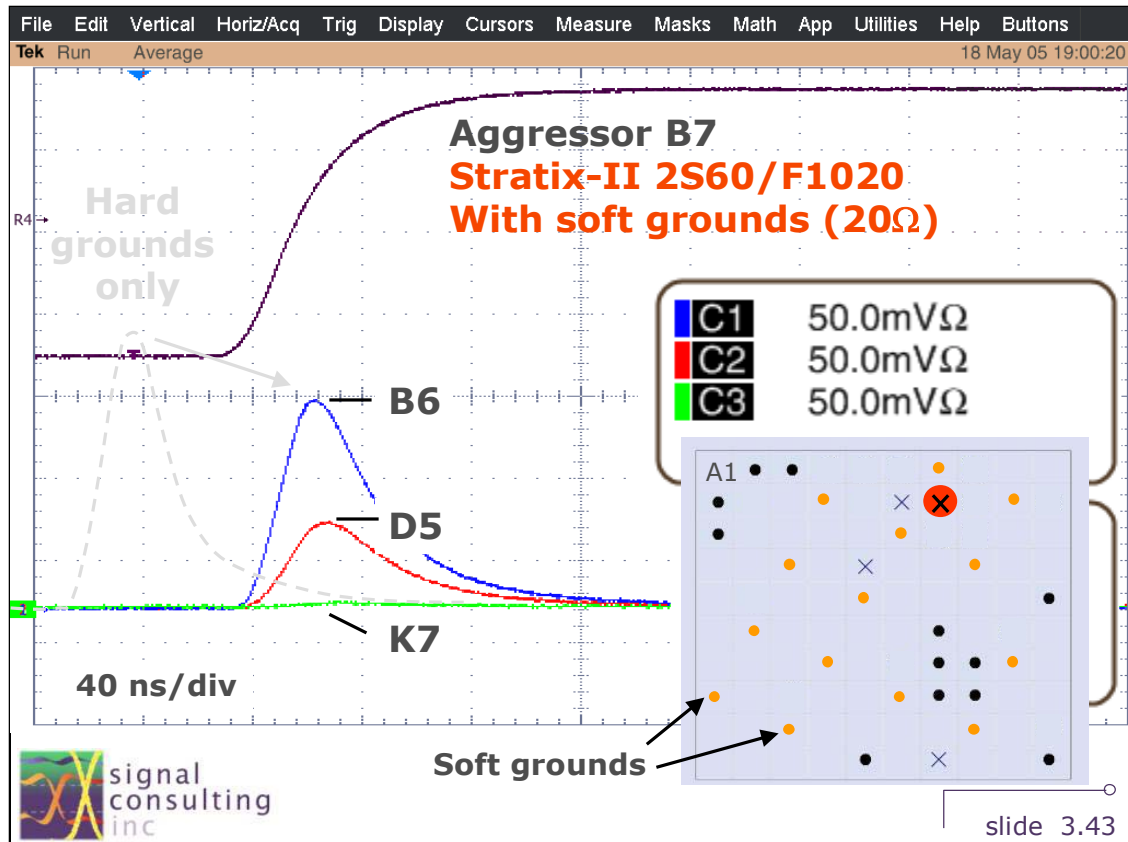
File Edit Vertical Horiz/Acq Trig Display Cursors Measure Masks Math App Utilities Help Buttons

Tek Run Average 18 May 05 19:00:20

Aggressor B7
Stratix-II 2S60/F1020
With soft grounds (20Ω)

Hard grounds only

R4

C1 50.0mVΩ
C2 50.0mVΩ
C3 50.0mVΩ

B6

D5

K7

1

40 ns/div

A1

Soft grounds

signal consulting inc

slide 3.43